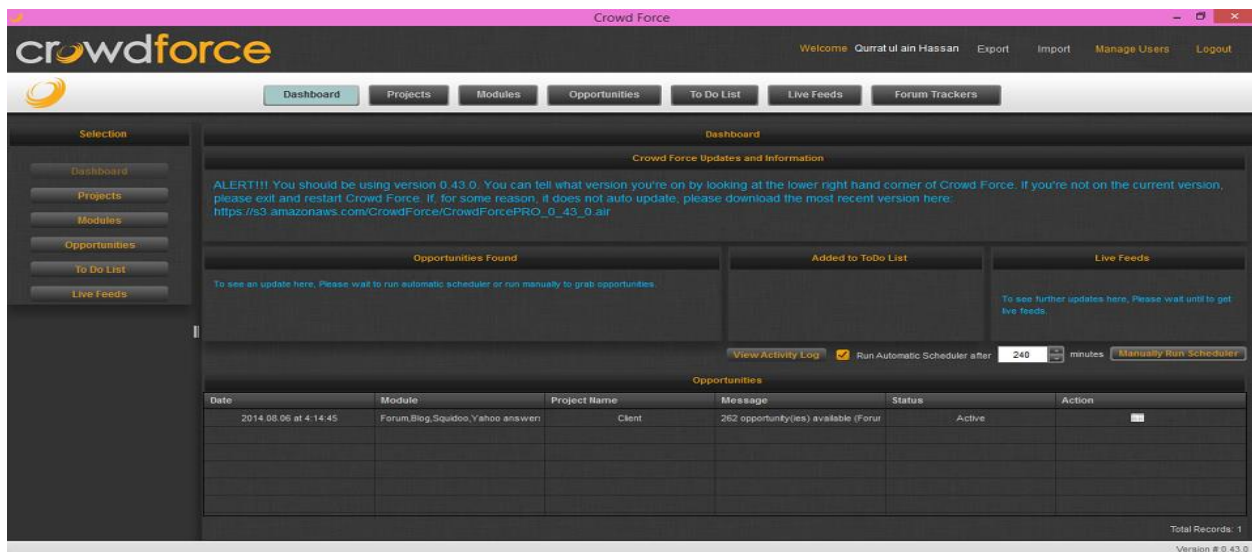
Crowd Force

crowdforce

Welcome Qurrat ul ain Hassan Export Import Manage Users Logout

Dashboard Projects Modules Opportunities To Do List Live Feeds Forum Trackers

Selection

Dashboard
Projects
Modules
Opportunities
To Do List
Live Feeds

Dashboard

Crowd Force Updates and Information

ALERT!!! You should be using version 0.43.0. You can tell what version you're on by looking at the lower right hand corner of Crowd Force. If you're not on the current version, please exit and restart Crowd Force. If, for some reason, it does not auto update, please download the most recent version here: https://s3.amazonaws.com/CrowdForce/CrowdForcePRO_0_43_0.air

Opportunities Found

To see an update here, Please wait to run automatic scheduler or run manually to grab opportunities.

Added to ToDo List

Live Feeds

To see further updates here, Please wait until to get live feeds.

View Activity Log Run Automatic Scheduler after 240 minutes Manually Run Scheduler

Opportunities

| Date | Module | Project Name | Message | Status | Action |
|---|---|---|---|---|---|
| 2014.08.06 at 4:14:45 | Forum,Blog,Squidoo,Yahoo answers | Client | 262 opportunity(ies) available (Forur | Active | |

Total Records: 1

Version # 0.43.0